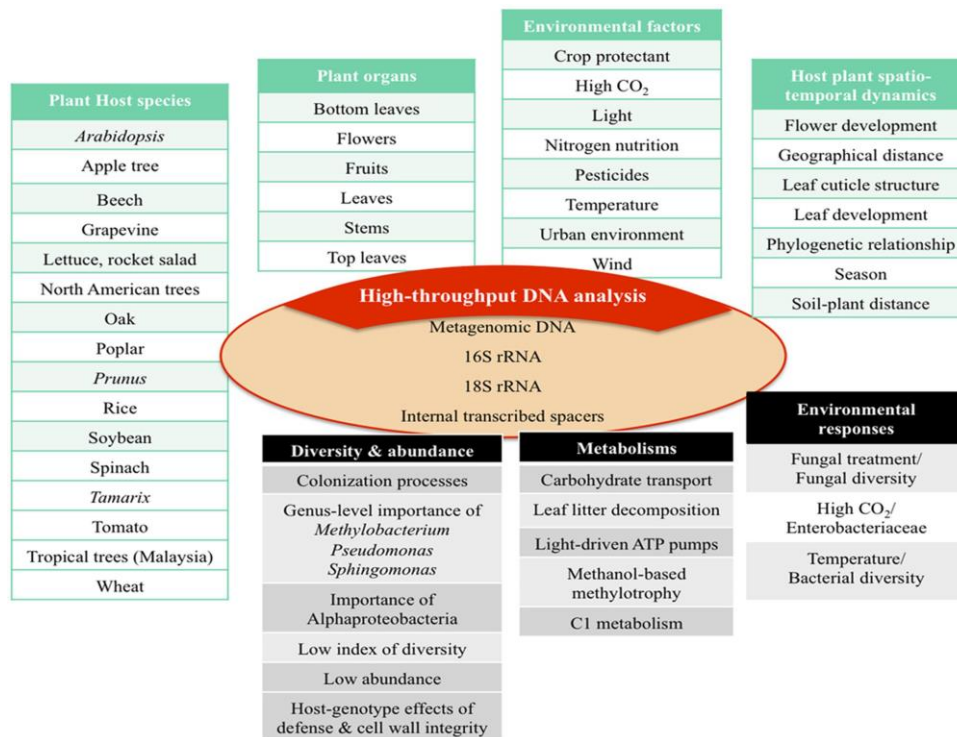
| Plant Host species |
|---|
| *Arabidopsis* |
| Apple tree |
| Beech |
| Grapevine |
| Lettuce, rocket salad |
| North American trees |
| Oak |
| Poplar |
| *Prunus* |
| Rice |
| Soybean |
| Spinach |
| *Tamarix* |
| Tomato |
| Tropical trees (Malaysia) |
| Wheat |

| Plant organs |
|---|
| Bottom leaves |
| Flowers |
| Fruits |
| Leaves |
| Stems |
| Top leaves |

| Environmental factors |
|---|
| Crop protectant |
| High $CO_2$ |
| Light |
| Nitrogen nutrition |
| Pesticides |
| Temperature |
| Urban environment |
| Wind |

| Host plant spatio-temporal dynamics |
|---|
| Flower development |
| Geographical distance |
| Leaf cuticle structure |
| Leaf development |
| Phylogenetic relationship |
| Season |
| Soil-plant distance |

High-throughput DNA analysis
Metagenomic DNA
16S rRNA
18S rRNA
Internal transcribed spacers

| Diversity & abundance |
|---|
| Colonization processes |
| Genus-level importance of *Methylobacterium* *Pseudomonas* *Sphingomonas* |
| Importance of Alphaproteobacteria |
| Low index of diversity |
| Low abundance |
| Host-genotype effects of defense & cell wall integrity |

| Metabolisms |
|---|
| Carbohydrate transport |
| Leaf litter decomposition |
| Light-driven ATP pumps |
| Methanol-based methylotrophy |
| C1 metabolism |

| Environmental responses |
|---|
| Fungal treatment/ Fungal diversity |
| High $CO_2$/ Enterobacteriaceae |
| Temperature/ Bacterial diversity |